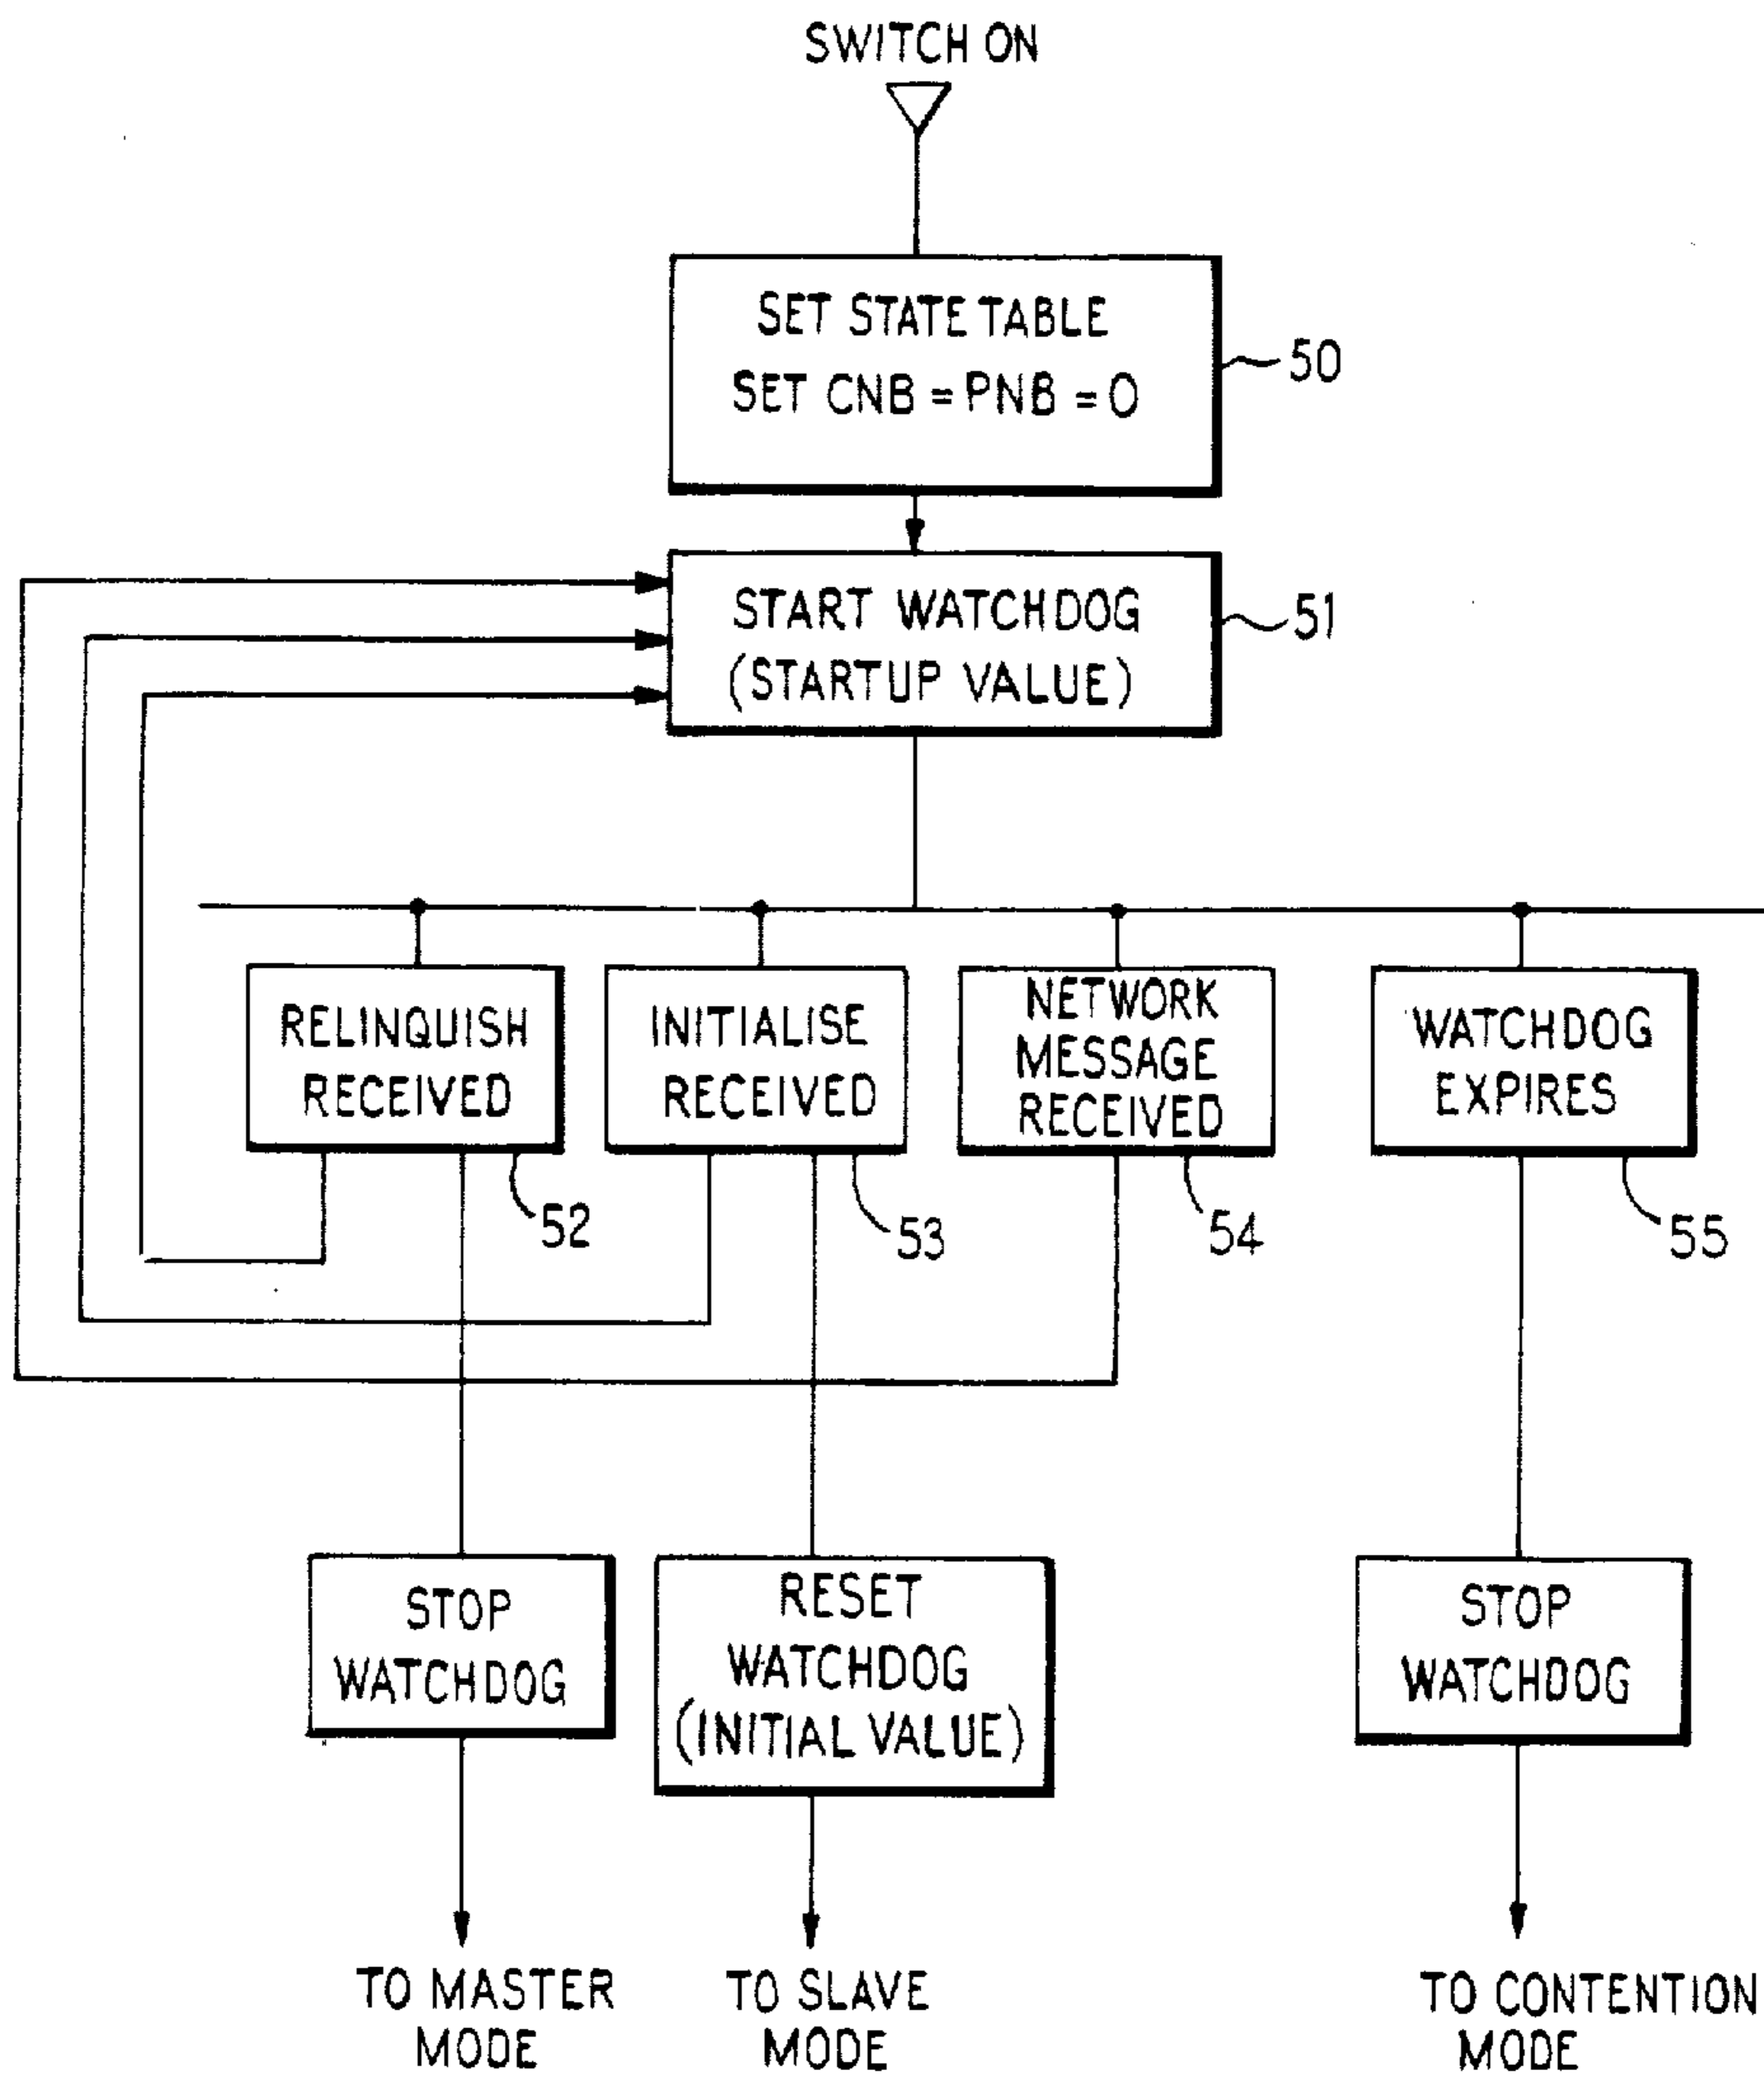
SWITCH ON

SET STATE TABLE
SET CNB = PNB = 0

50

START WATCHDOG
(STARTUP VALUE)

51

RELINQUISH RECEIVED

52

INITIALISE RECEIVED

53

NETWORK MESSAGE RECEIVED

54

WATCHDOG EXPIRES

55

STOP WATCHDOG

RESET WATCHDOG (INITIAL VALUE)

STOP WATCHDOG

TO MASTER MODE

TO SLAVE MODE

TO CONTENTION MODE